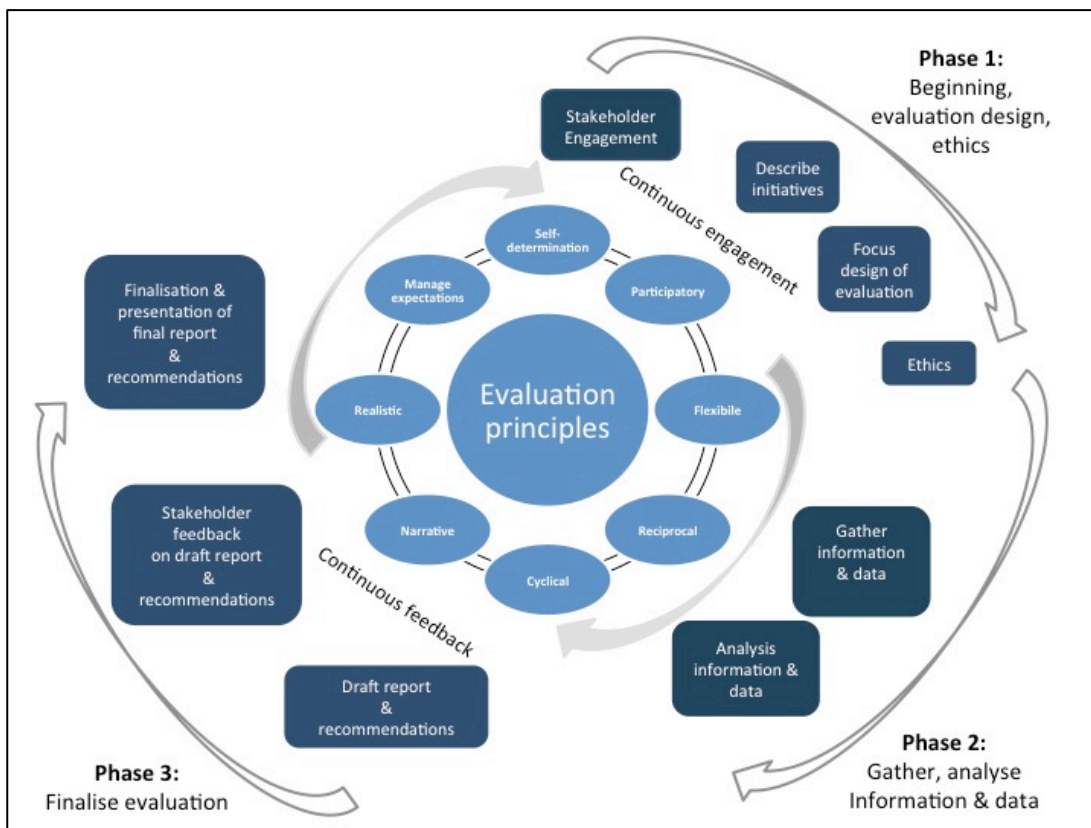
Phase 1:
Beginning, evaluation design, ethics

Stakeholder Engagement

Describe initiatives

Focus design of evaluation

Ethics

Continuous engagement

Self-determination

Participatory

Flexibile

Reciprocal

Cyclical

Narrative

Realistic

Manage expectations

Evaluation principles

Finalisation & presentation of final report & recommendations

Stakeholder feedback on draft report & recommendations

Continuous feedback

Draft report & recommendations

Gather information & data

Analysis information & data

Phase 2:
Gather, analyse Information & data

Phase 3:
Finalise evaluation